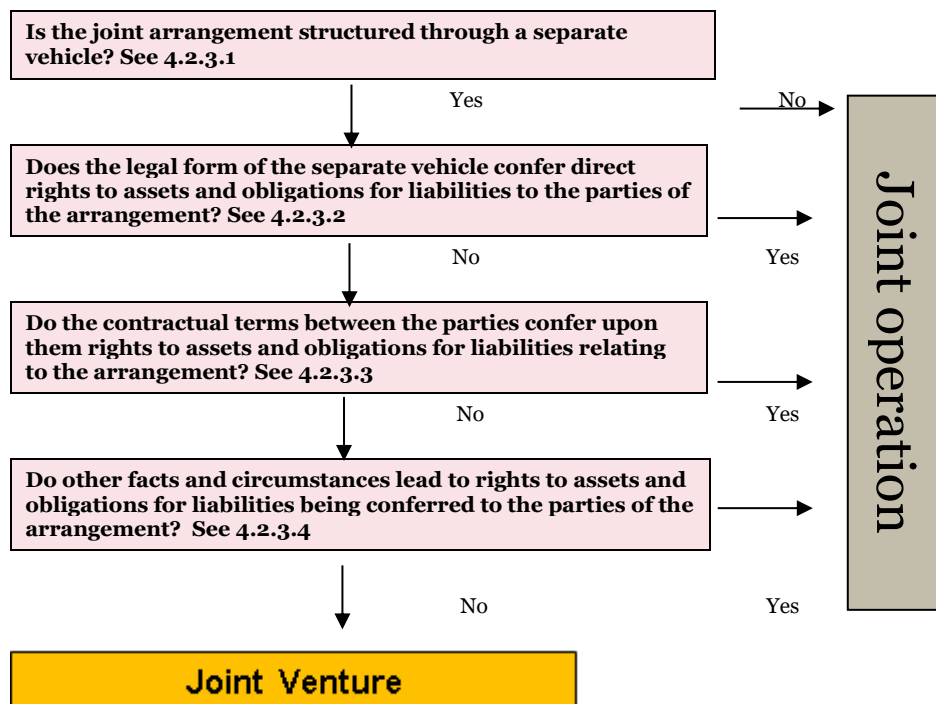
Is the joint arrangement structured through a separate vehicle? See 4.2.3.1

Yes

No

Does the legal form of the separate vehicle confer direct rights to assets and obligations for liabilities to the parties of the arrangement? See 4.2.3.2

No

Yes

Do the contractual terms between the parties confer upon them rights to assets and obligations for liabilities relating to the arrangement? See 4.2.3.3

No

Yes

Do other facts and circumstances lead to rights to assets and obligations for liabilities being conferred to the parties of the arrangement? See 4.2.3.4

No

Yes

Joint operation

Joint Venture